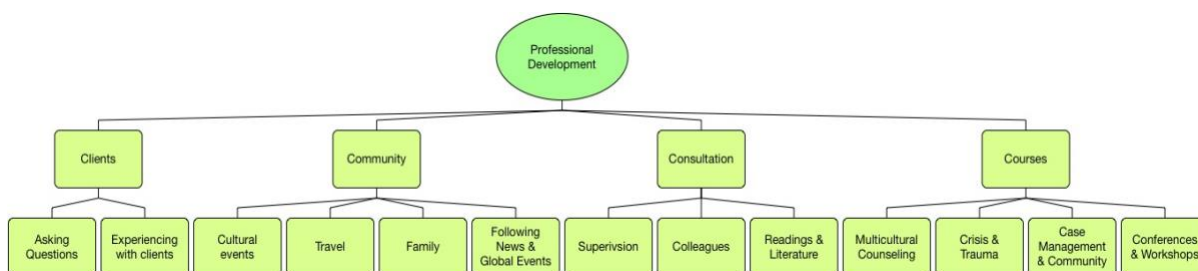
Professional Development

Clients

Asking Questions

Experiencing with clients

Community

Cultural events

Travel

Family

Following News & Global Events

Consultation

Superivsion

Colleagues

Readings & Literature

Courses

Multicultural Counseling

Crisis & Trauma

Case Management & Community

Conferences & Workshops